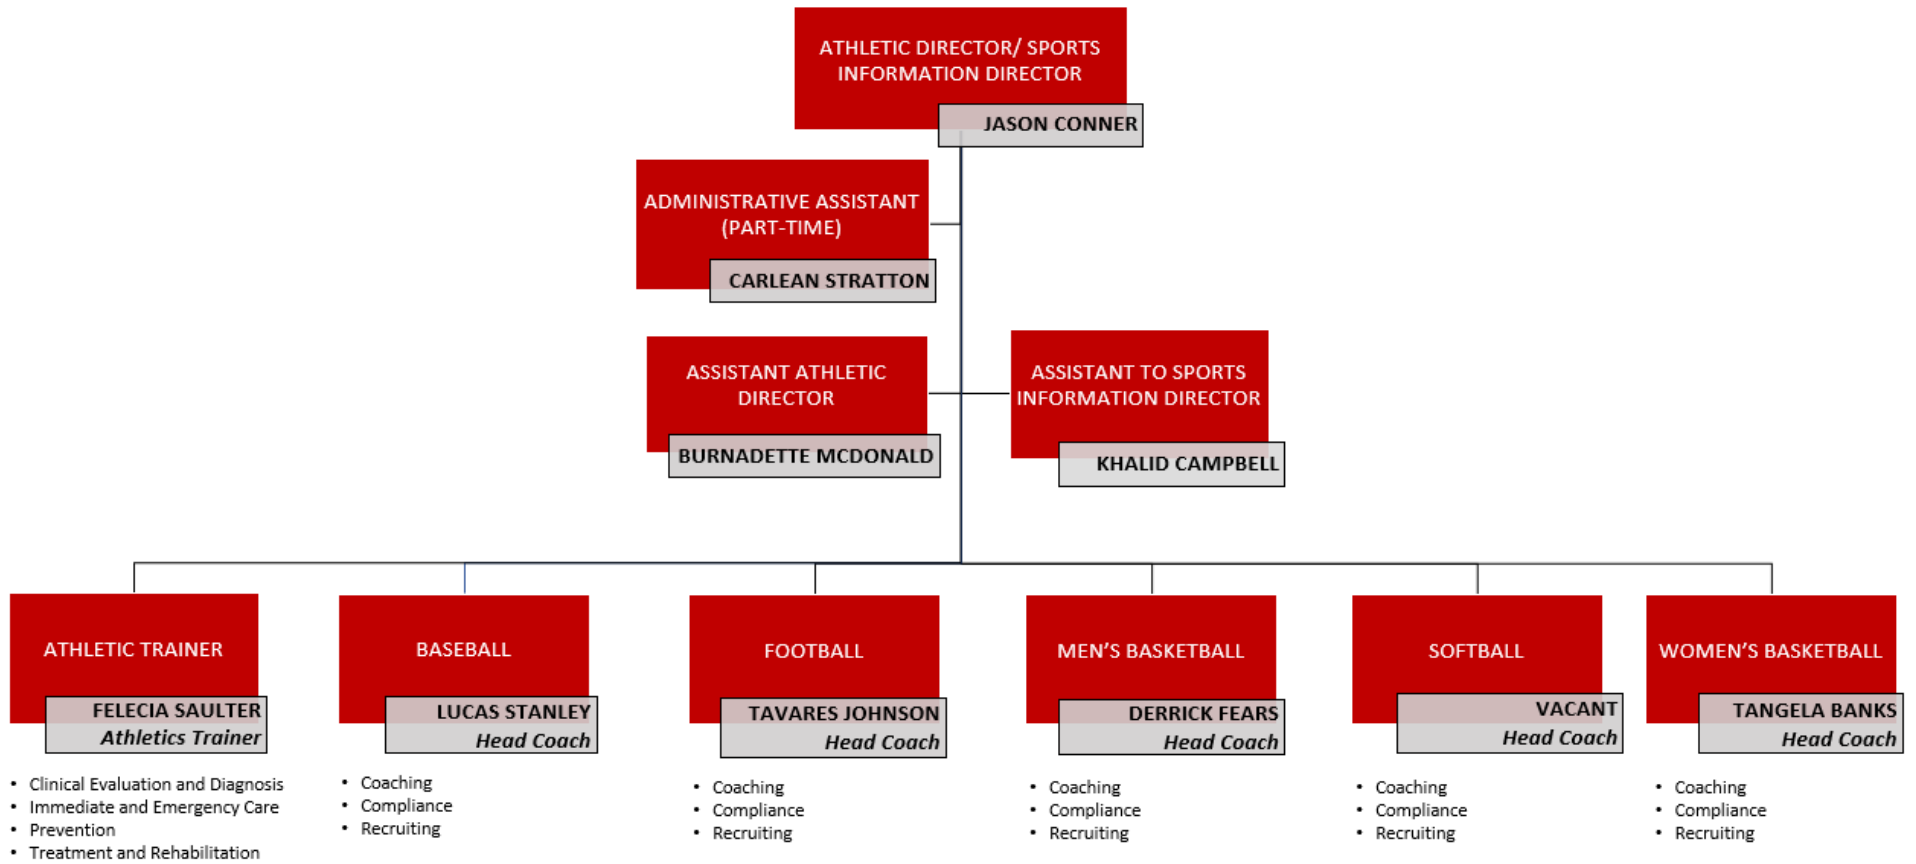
ATHLETIC DIRECTOR/ SPORTS INFORMATION DIRECTOR
JASON CONNER

ADMINISTRATIVE ASSISTANT (PART-TIME)
CARLEAN STRATTON

ASSISTANT ATHLETIC DIRECTOR
BURNADETTE MCDONALD

ASSISTANT TO SPORTS INFORMATION DIRECTOR
KHALID CAMPBELL

ATHLETIC TRAINER
FELECIA SAULTER
Athletics Trainer
- Clinical Evaluation and Diagnosis
- Immediate and Emergency Care
- Prevention
- Treatment and Rehabilitation

BASEBALL
LUCAS STANLEY
Head Coach
- Coaching
- Compliance
- Recruiting

FOOTBALL
TAVARES JOHNSON
Head Coach
- Coaching
- Compliance
- Recruiting

MEN'S BASKETBALL
DERRICK FEARS
Head Coach
- Coaching
- Compliance
- Recruiting

SOFTBALL
VACANT
Head Coach
- Coaching
- Compliance
- Recruiting

WOMEN'S BASKETBALL
TANGELA BANKS
Head Coach
- Coaching
- Compliance
- Recruiting